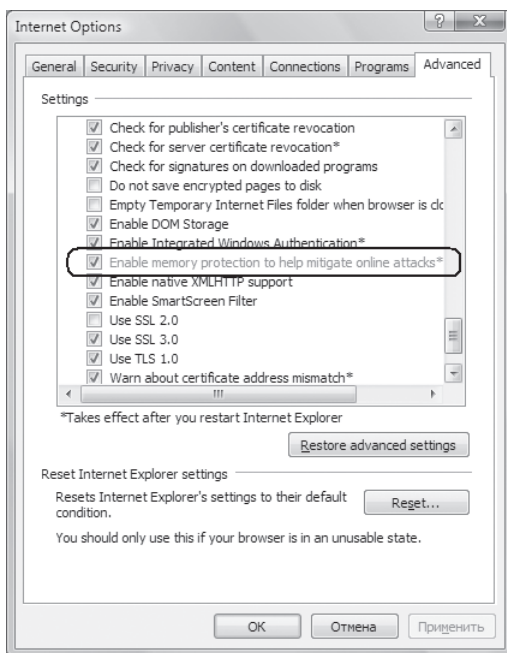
Internet Options

General | Security | Privacy | Content | Connections | Programs | Advanced

Settings

Check for publisher's certificate revocation
Check for server certificate revocation*
Check for signatures on downloaded programs
Do not save encrypted pages to disk
Empty Temporary Internet Files folder when browser is clo
Enable DOM Storage
Enable Integrated Windows Authentication*
Enable memory protection to help mitigate online attacks*
Enable native XMLHTTP support
Enable SmartScreen Filter
Use SSL 2.0
Use SSL 3.0
Use TLS 1.0
Warn about certificate address mismatch*

*Takes effect after you restart Internet Explorer

Restore advanced settings

Reset Internet Explorer settings

Resets Internet Explorer's settings to their default condition.

Reset...

You should only use this if your browser is in an unusable state.

OK | Отмена | Применить